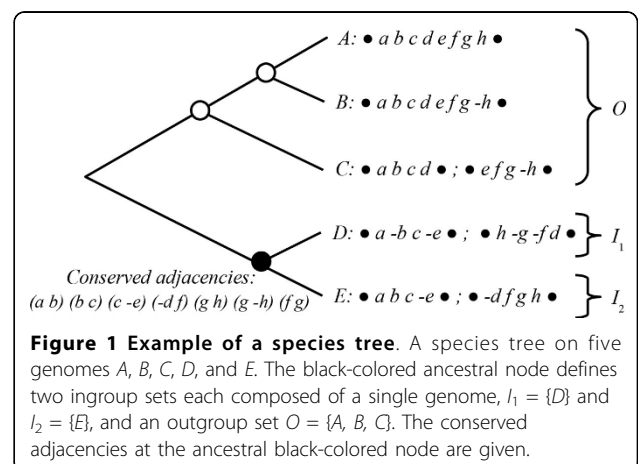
A: • a b c d e f g h •

B: • a b c d e f g -h •

C: • a b c d • ; • e f g -h •

O

D: • a -b c -e • ; • h -g -f d •

$I_1$

Conserved adjacencies:
(a b) (b c) (c -e) (-d f) (g h) (g -h) (f g)

E: • a b c -e • ; • -d f g h •

$I_2$

**Figure 1 Example of a species tree**. A species tree on five genomes *A*, *B*, *C*, *D*, and *E*. The black-colored ancestral node defines two ingroup sets each composed of a single genome, $I_1$ = {*D*} and $I_2$ = {*E*}, and an outgroup set *O* = {*A*, *B*, *C*}. The conserved adjacencies at the ancestral black-colored node are given.